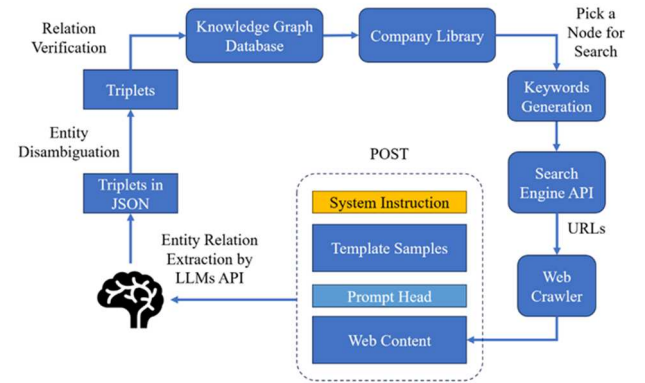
Relation Verification

Knowledge Graph Database

Company Library

Pick a Node for Search

Triplets

Keywords Generation

Entity Disambiguation

POST

Search Engine API

Triplets in JSON

System Instruction

Template Samples

URLs

Entity Relation Extraction by LLMs API

Prompt Head

Web Crawler

Web Content